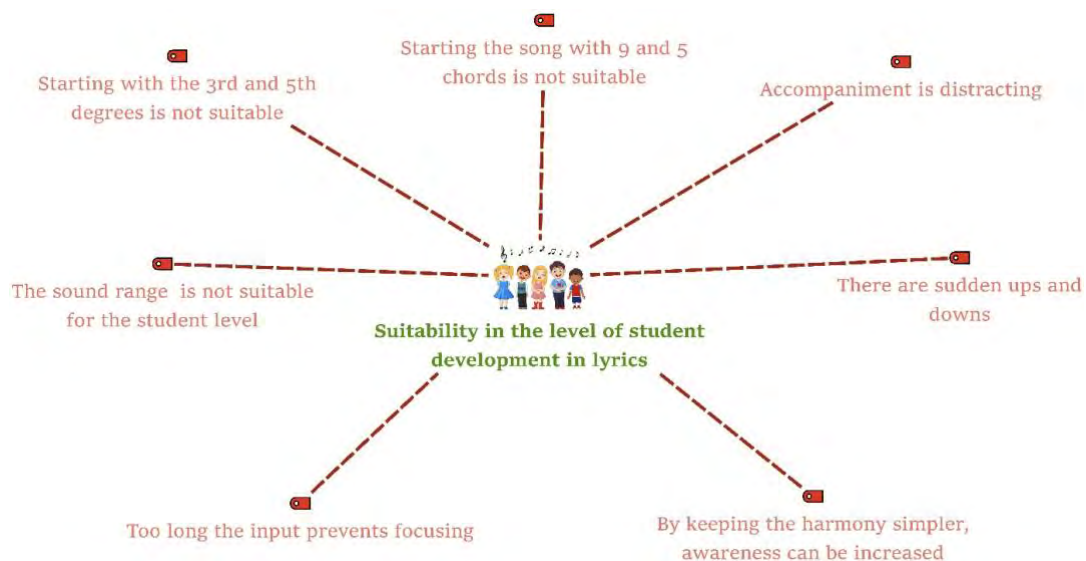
Starting the song with 9 and 5 chords is not suitable

Starting with the 3rd and 5th degrees is not suitable

Accompaniment is distracting

The sound range is not suitable for the student level

There are sudden ups and downs

Suitability in the level of student development in lyrics

Too long the input prevents focusing

By keeping the harmony simpler, awareness can be increased